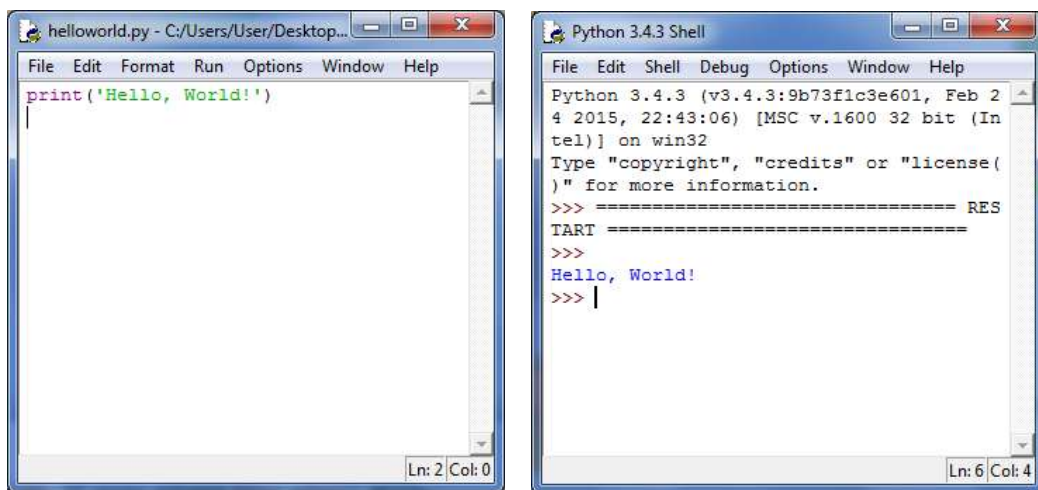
helloworld.py - C:/Users/User/Desktop...

File Edit Format Run Options Window Help

print('Hello, World!')

Ln: 2 Col: 0

Python 3.4.3 Shell

File Edit Shell Debug Options Window Help

Python 3.4.3 (v3.4.3:9b73f1c3e601, Feb 24 2015, 22:43:06) [MSC v.1600 32 bit (Intel)] on win32
Type "copyright", "credits" or "license()" for more information.
>>> ================================ RESTART ================================
>>>
Hello, World!
>>>

Ln: 6 Col: 4